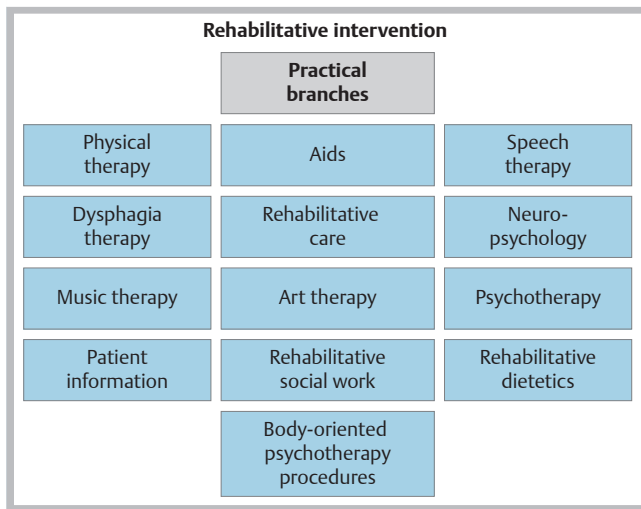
Rehabilitative intervention

Practical branches

Physical therapy

Aids

Speech therapy

Dysphagia therapy

Rehabilitative care

Neuropsychology

Music therapy

Art therapy

Psychotherapy

Patient information

Rehabilitative social work

Rehabilitative dietetics

Body-oriented psychotherapy procedures